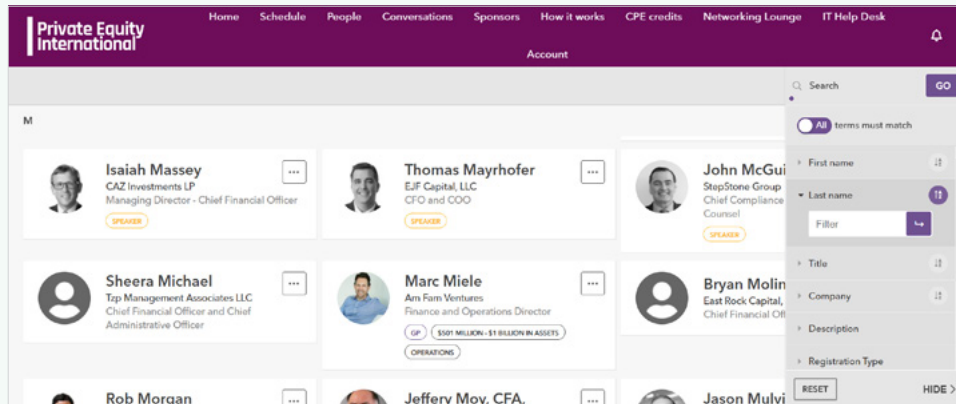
Private Equity International

Home Schedule People Conversations Sponsors How it works CPE credits Networking Lounge IT Help Desk

Account

M

Isaiah Massey
CAZ Investments LP
Managing Director - Chief Financial Officer
SPEAKER

Thomas Mayrhofer
EJF Capital, LLC
CFO and COO
SPEAKER

John McGui
StepStone Group
Chief Compliance
Counsel
SPEAKER

Sheera Michael
Tzp Management Associates LLC
Chief Financial Officer and Chief Administrative Officer

Marc Miele
Am Fam Ventures
Finance and Operations Director
GP $501 MILLION - $1 BILLION IN ASSETS
OPERATIONS

Bryan Molin
East Rock Capital,
Chief Financial Of

Rob Morgan

Jeffery Moy, CFA,

Jason Mulvi

Search GO

All terms must match

First name

Last name

Filter

Title

Company

Description

Registration Type

RESET

HIDE